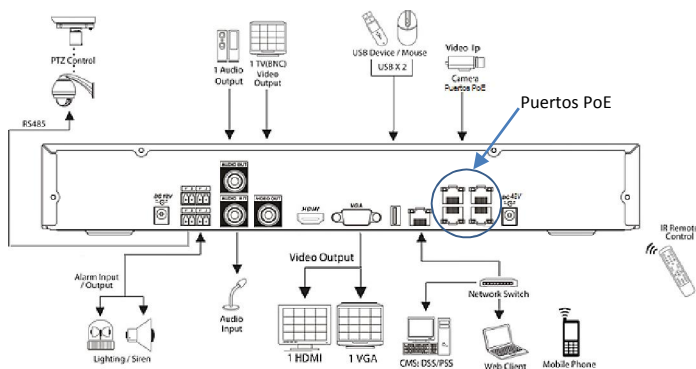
PTZ Control

RS485

1 Audio Output

1 TV(BNC) Video Output

USB Device / Mouse

USB X 2

Video Ip Camera Puertos PoE

Puertos PoE

DC 12V

AUDIO OUT

AUDIO IN

VIDEO OUT

HDMI

VGA

DC 48V

IR Remote Control

Alarm Input / Output

Lighting / Siren

Audio Input

Video Output

1 HDMI

1 VGA

Network Switch

CMS: DSS/PSS

Web Client

Mobile Phone